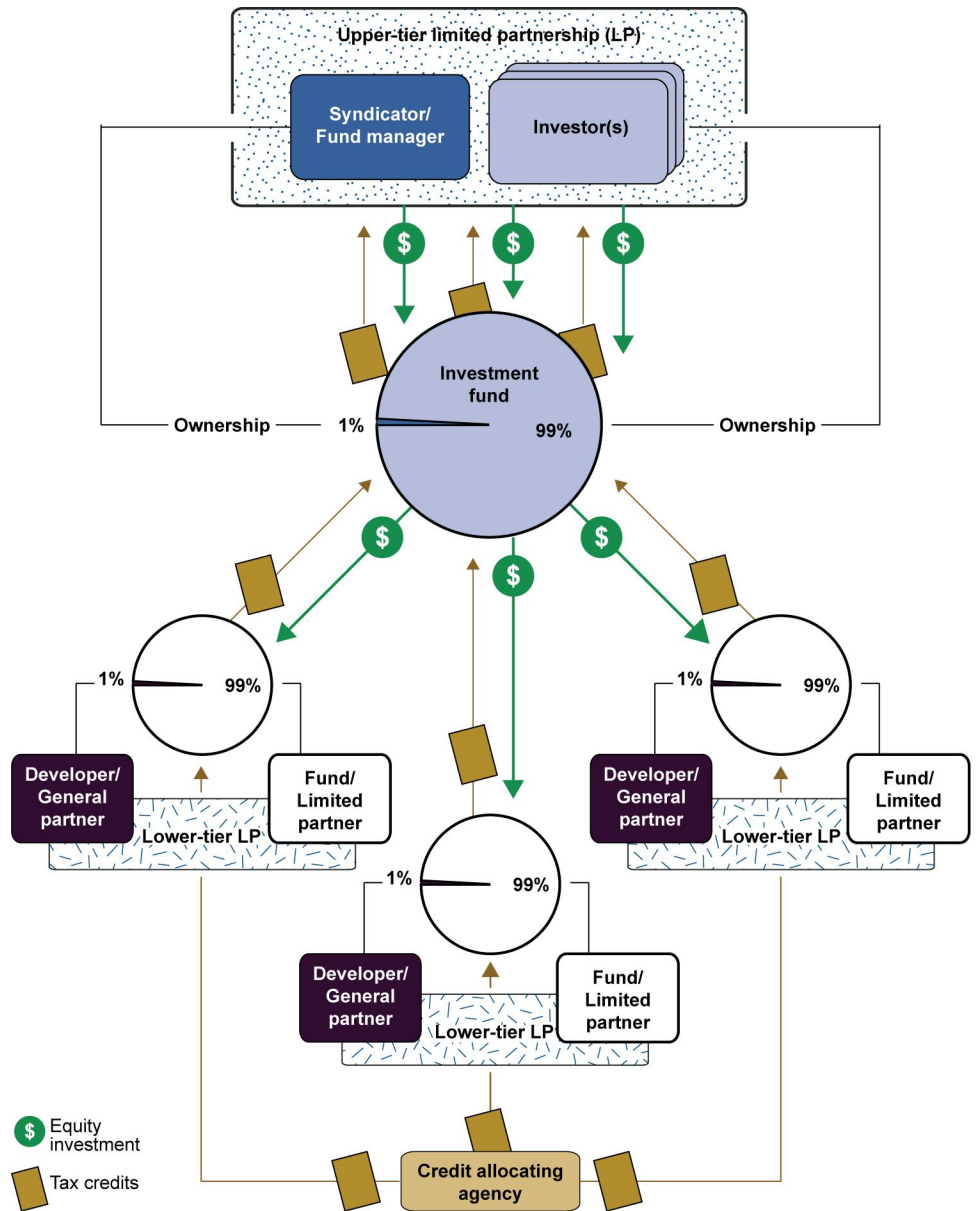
Upper-tier limited partnership (LP)

Syndicator/ Fund manager

Investor(s)

$

$

$

Investment fund

Ownership

1%

99%

Ownership

$

$

$

1%

99%

1%

99%

Developer/ General partner

Fund/ Limited partner

Lower-tier LP

Developer/ General partner

Fund/ Limited partner

Lower-tier LP

1%

99%

Developer/ General partner

Fund/ Limited partner

Lower-tier LP

$ Equity investment

Tax credits

Credit allocating agency